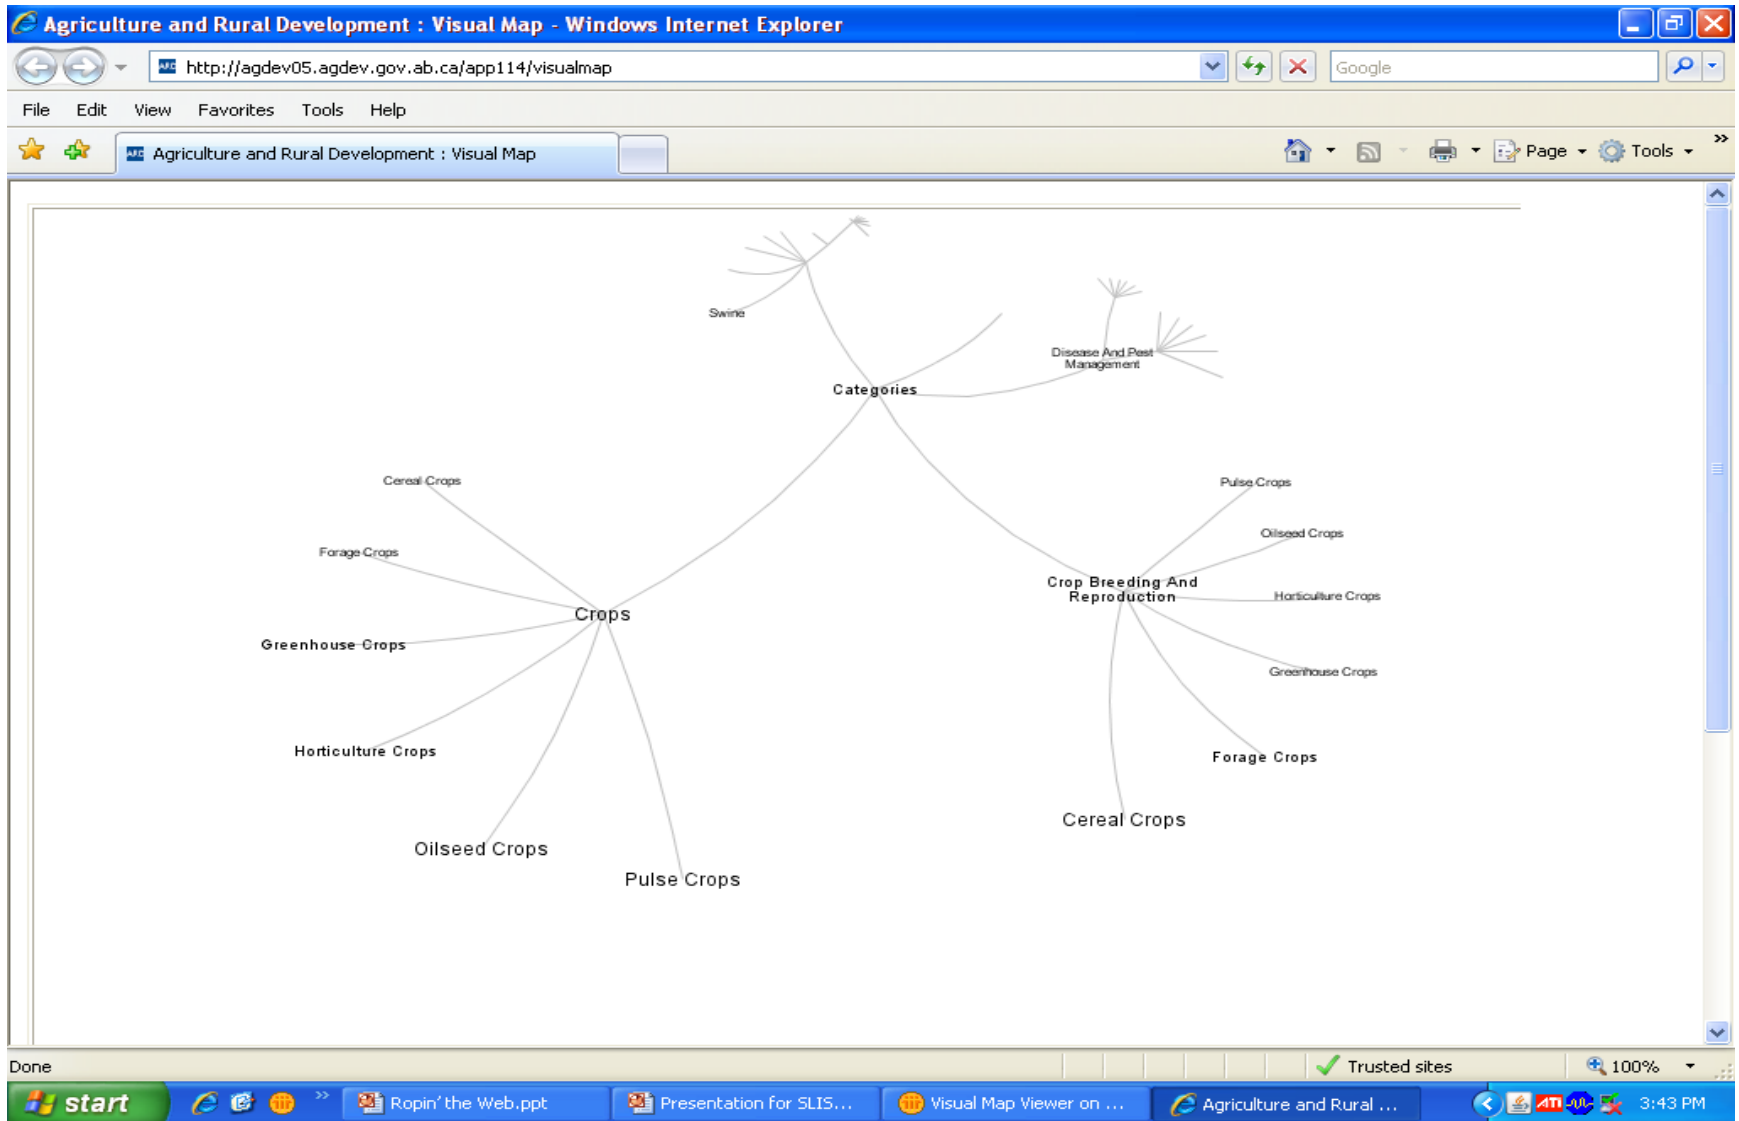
Agriculture and Rural Development : Visual Map - Windows Internet Explorer

http://agdev05.agdev.gov.ab.ca/app114/visualmap

Google

File Edit View Favorites Tools Help

Agriculture and Rural Development : Visual Map

Page Tools

Swine

Disease And Pest Management

Categories

Cereal Crops

Forage Crops

Crops

Greenhouse Crops

Horticulture Crops

Oilseed Crops

Pulse Crops

Pulse Crops

Oilseed Crops

Crop Breeding And Reproduction

Horticulture Crops

Greenhouse Crops

Forage Crops

Cereal Crops

Done

Trusted sites

100%

start

Ropin' the Web.ppt

Presentation for SLIS...

Visual Map Viewer on ...

Agriculture and Rural ...

3:43 PM